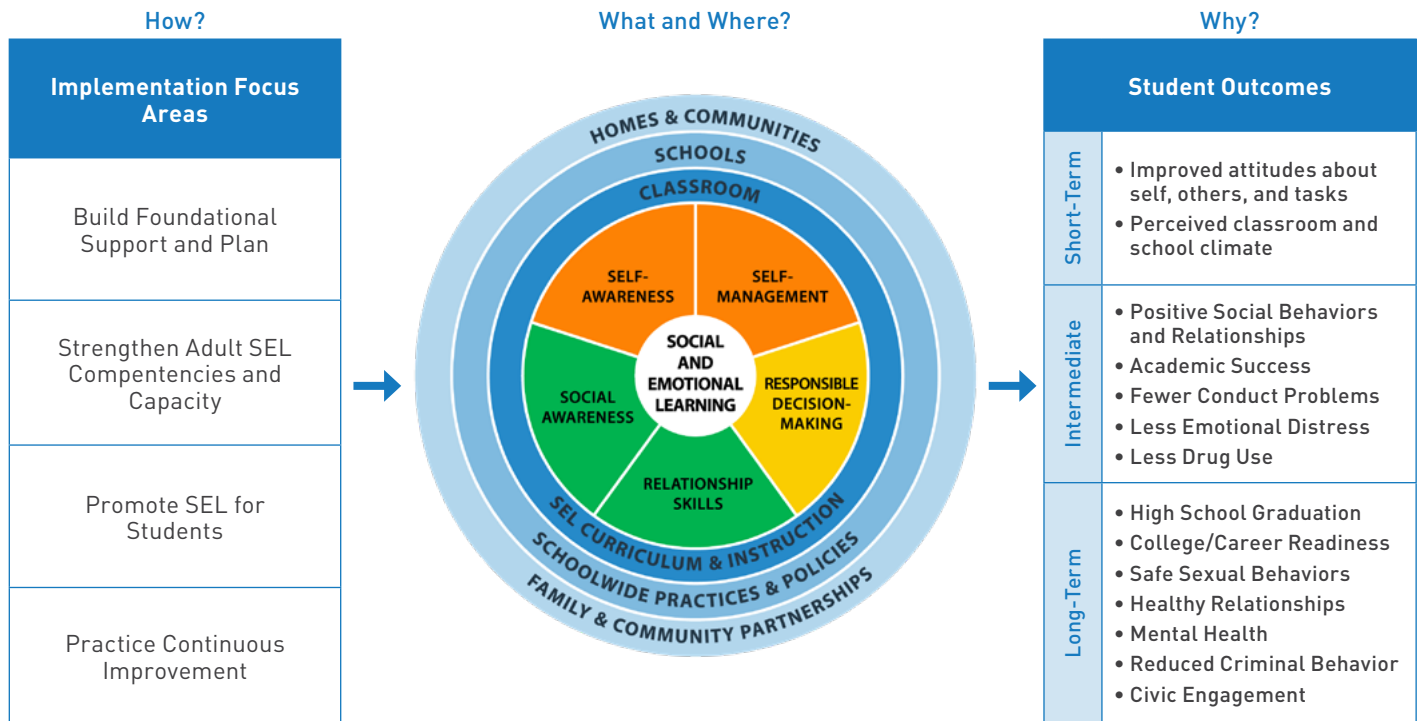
How?

Implementation Focus Areas

Build Foundational Support and Plan

Strengthen Adult SEL Compentencies and Capacity

Promote SEL for Students

Practice Continuous Improvement

What and Where?

HOMES & COMMUNITIES
SCHOOLS
CLASSROOM

SELF-AWARENESS
SELF-MANAGEMENT
SOCIAL AND EMOTIONAL LEARNING
SOCIAL AWARENESS
RESPONSIBLE DECISION-MAKING
RELATIONSHIP SKILLS

SEL CURRICULUM & INSTRUCTION
SCHOOLWIDE PRACTICES & POLICIES
FAMILY & COMMUNITY PARTNERSHIPS

Why?

Student Outcomes

| | |
|---|---|
| Short-Term | • Improved attitudes about self, others, and tasks<br>• Perceived classroom and school climate |
| Intermediate | • Positive Social Behaviors and Relationships<br>• Academic Success<br>• Fewer Conduct Problems<br>• Less Emotional Distress<br>• Less Drug Use |
| Long-Term | • High School Graduation<br>• College/Career Readiness<br>• Safe Sexual Behaviors<br>• Healthy Relationships<br>• Mental Health<br>• Reduced Criminal Behavior<br>• Civic Engagement |